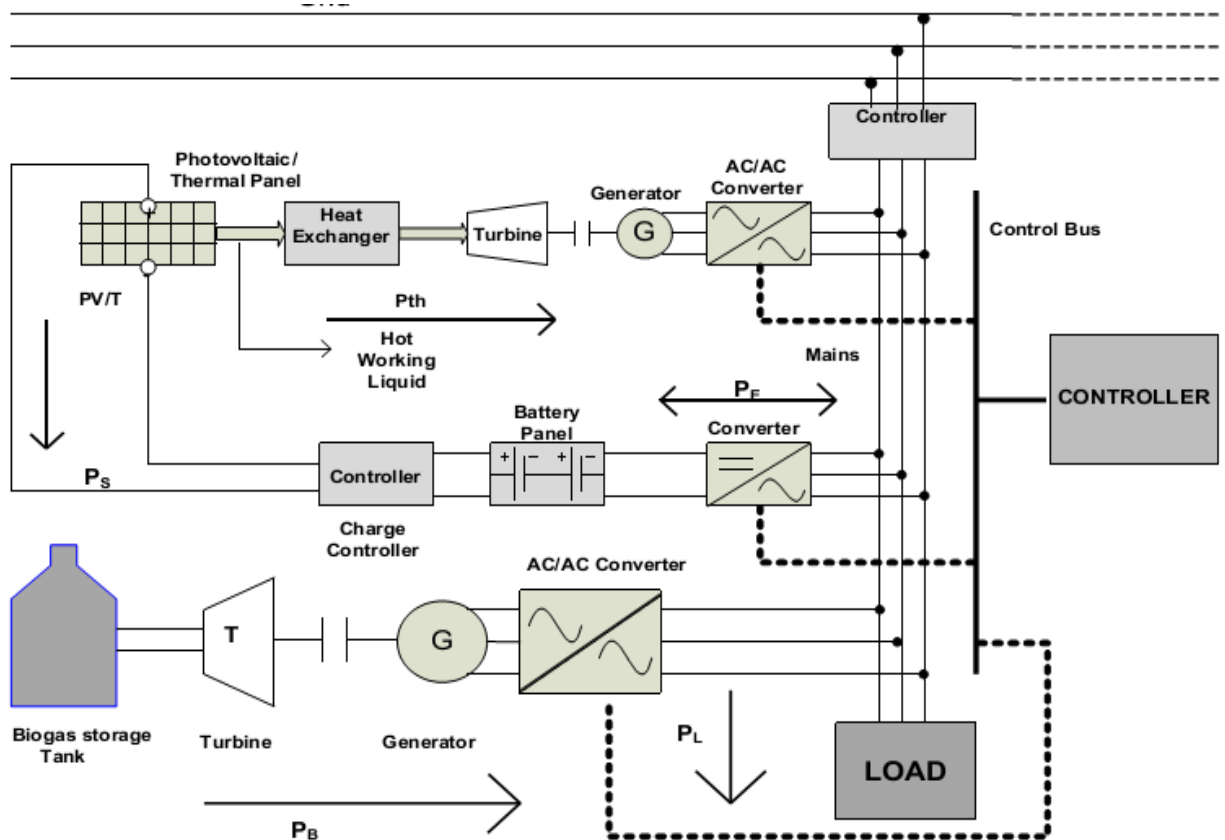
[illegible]

Controller

Photovoltaic / Thermal Panel

Heat Exchanger

Turbine

Generator

G

AC/AC Converter

Control Bus

PV/T

Pth

Hot Working Liquid

Mains

$P_F$

CONTROLLER

Battery Panel

Converter

$P_S$

Controller

Charge Controller

AC/AC Converter

T

G

Biogas storage Tank

Turbine

Generator

$P_L$

LOAD

$P_B$